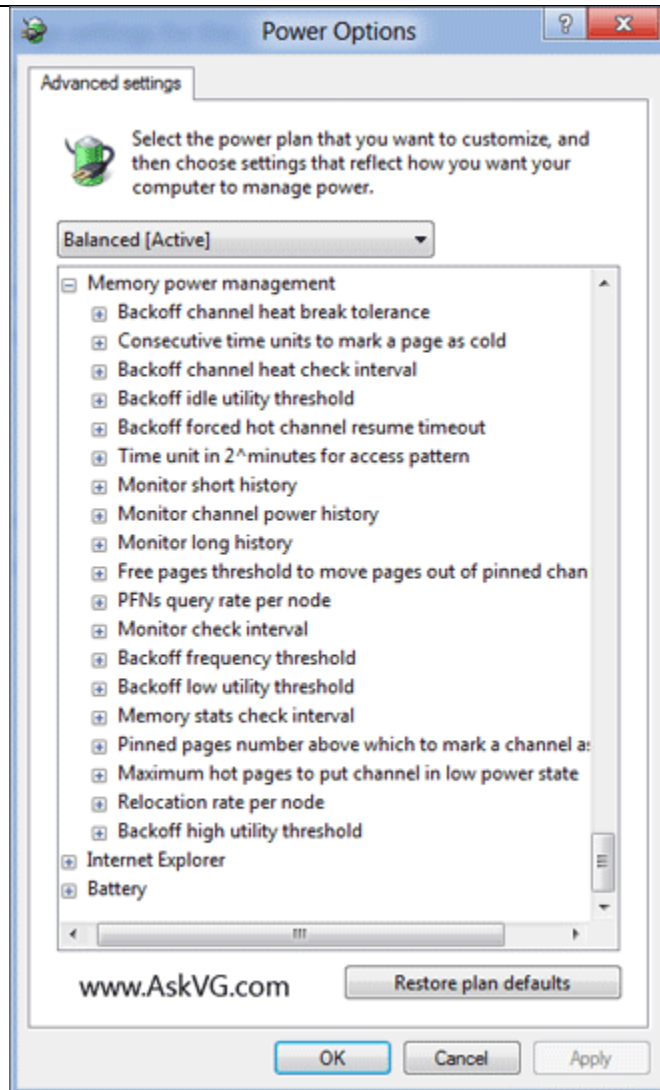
Power Options

Advanced settings

Select the power plan that you want to customize, and then choose settings that reflect how you want your computer to manage power.

Balanced [Active]

Memory power management
Backoff channel heat break tolerance
Consecutive time units to mark a page as cold
Backoff channel heat check interval
Backoff idle utility threshold
Backoff forced hot channel resume timeout
Time unit in 2^minutes for access pattern
Monitor short history
Monitor channel power history
Monitor long history
Free pages threshold to move pages out of pinned chan
PFNs query rate per node
Monitor check interval
Backoff frequency threshold
Backoff low utility threshold
Memory stats check interval
Pinned pages number above which to mark a channel a
Maximum hot pages to put channel in low power state
Relocation rate per node
Backoff high utility threshold
Internet Explorer
Battery

www.AskVG.com

Restore plan defaults

OK
Cancel
Apply